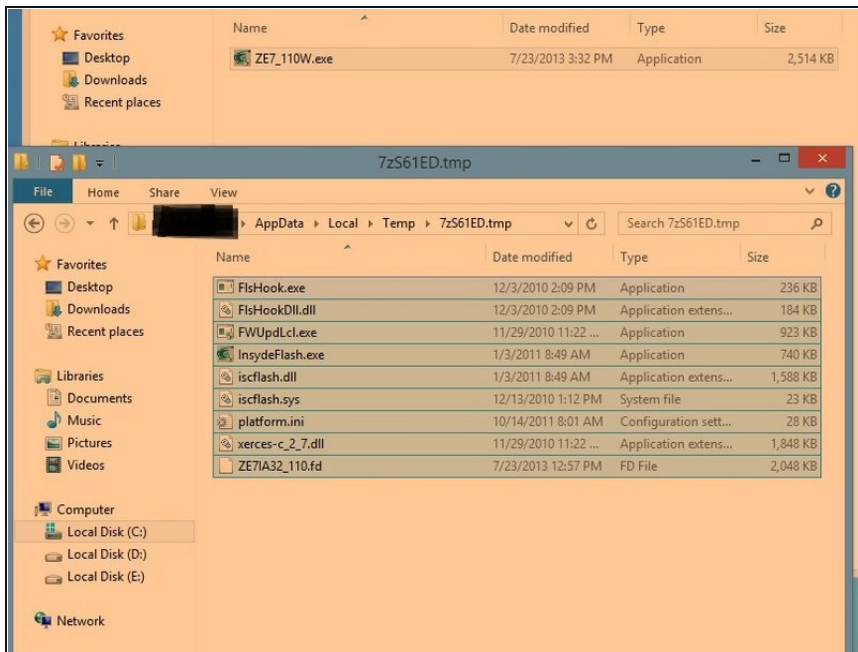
Favorites
Desktop
Downloads
Recent places

| Name | Date modified | Type | Size |
|---|---|---|---|
| ZE7_110W.exe | 7/23/2013 3:32 PM | Application | 2,514 KB |

7zS61ED.tmp

File Home Share View

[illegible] ▸ AppData ▸ Local ▸ Temp ▸ 7zS61ED.tmp

Search 7zS61ED.tmp

Favorites
Desktop
Downloads
Recent places

Libraries
Documents
Music
Pictures
Videos

Computer
Local Disk (C:)
Local Disk (D:)
Local Disk (E:)

Network

| Name | Date modified | Type | Size |
|---|---|---|---|
| FlsHook.exe | 12/3/2010 2:09 PM | Application | 236 KB |
| FlsHookDll.dll | 12/3/2010 2:09 PM | Application extens... | 184 KB |
| FWUpdLcl.exe | 11/29/2010 11:22 ... | Application | 923 KB |
| InsydeFlash.exe | 1/3/2011 8:49 AM | Application | 740 KB |
| iscflash.dll | 1/3/2011 8:49 AM | Application extens... | 1,588 KB |
| iscflash.sys | 12/13/2010 1:12 PM | System file | 23 KB |
| platform.ini | 10/14/2011 8:01 AM | Configuration sett... | 28 KB |
| xerces-c_2_7.dll | 11/29/2010 11:22 ... | Application extens... | 1,848 KB |
| ZE7IA32_110.fd | 7/23/2013 12:57 PM | FD File | 2,048 KB |